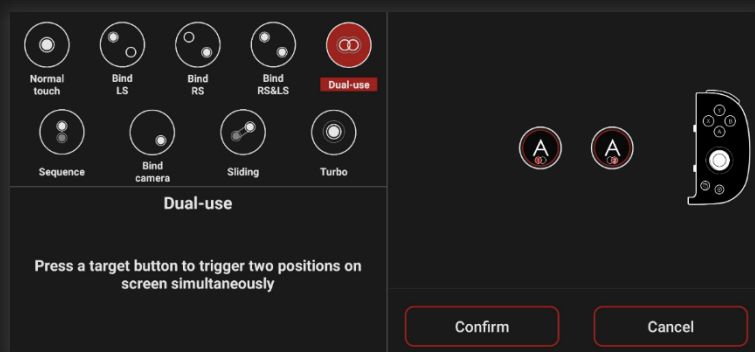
Normal touch

Bind LS

Bind RS

Bind RS&LS

Dual-use

Sequence

Bind camera

Sliding

Turbo

Dual-use

Press a target button to trigger two positions on screen simultaneously

A

A

Y

X

B

A

Confirm

Cancel